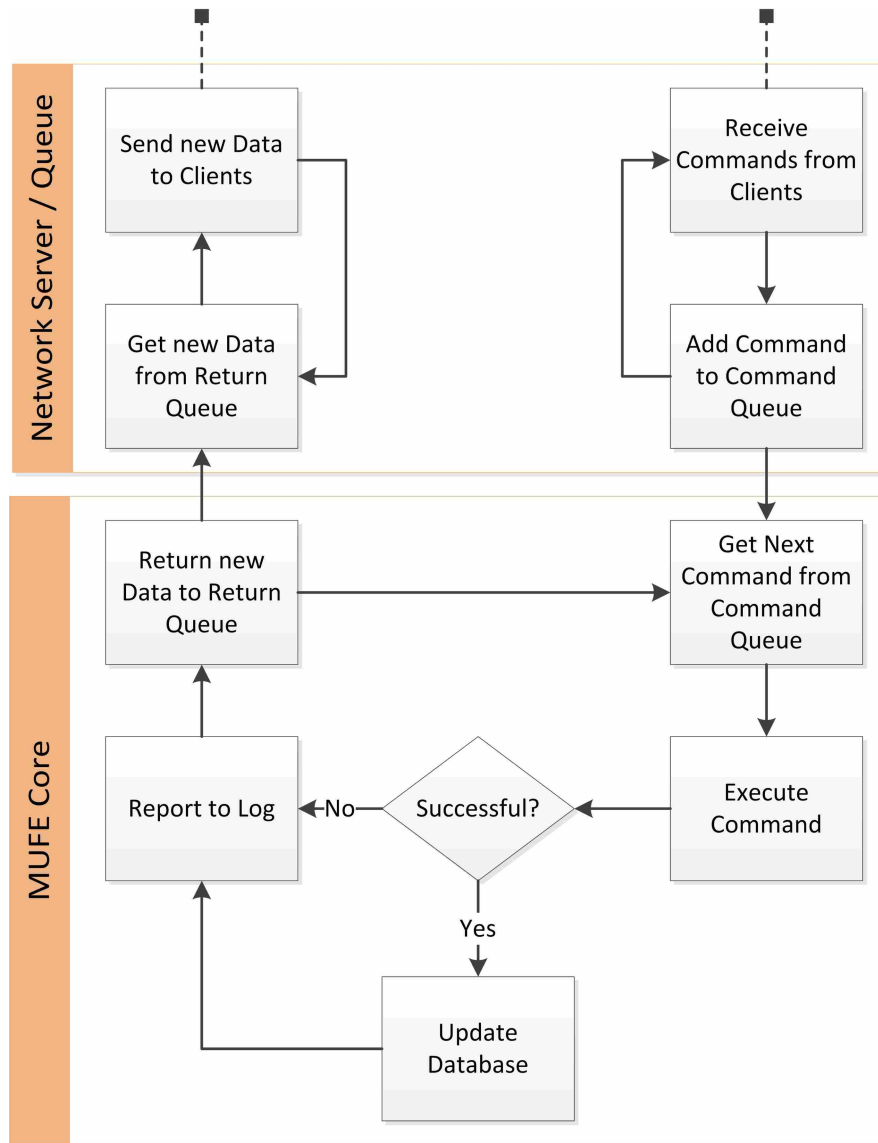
Network Server / Queue

Send new Data to Clients

Receive Commands from Clients

Get new Data from Return Queue

Add Command to Command Queue

MUFE Core

Return new Data to Return Queue

Get Next Command from Command Queue

Report to Log

No

Successful?

Execute Command

Yes

Update Database